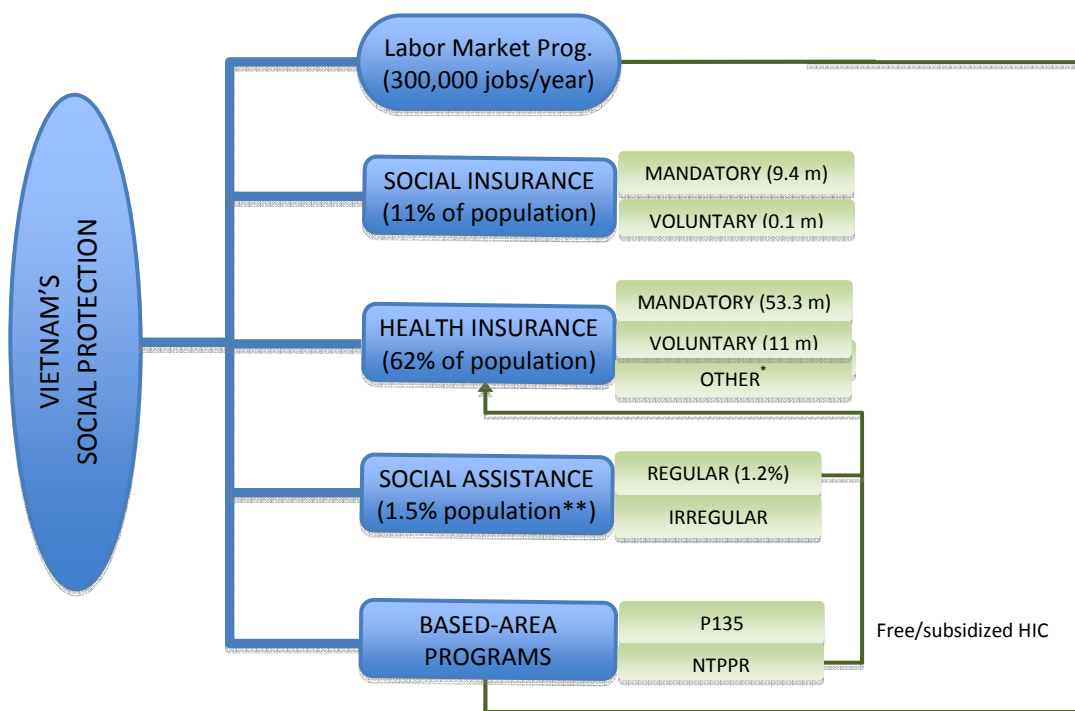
VIETNAM'S SOCIAL PROTECTION

Labor Market Prog. (300,000 jobs/year)

SOCIAL INSURANCE (11% of population)

MANDATORY (9.4 m)

VOLUNTARY (0.1 m)

HEALTH INSURANCE (62% of population)

MANDATORY (53.3 m)

VOLUNTARY (11 m)

OTHER*

SOCIAL ASSISTANCE (1.5% population**)

REGULAR (1.2%)

IRREGULAR

BASED-AREA PROGRAMS

P135

NTPPR

Free/subsidized HIC